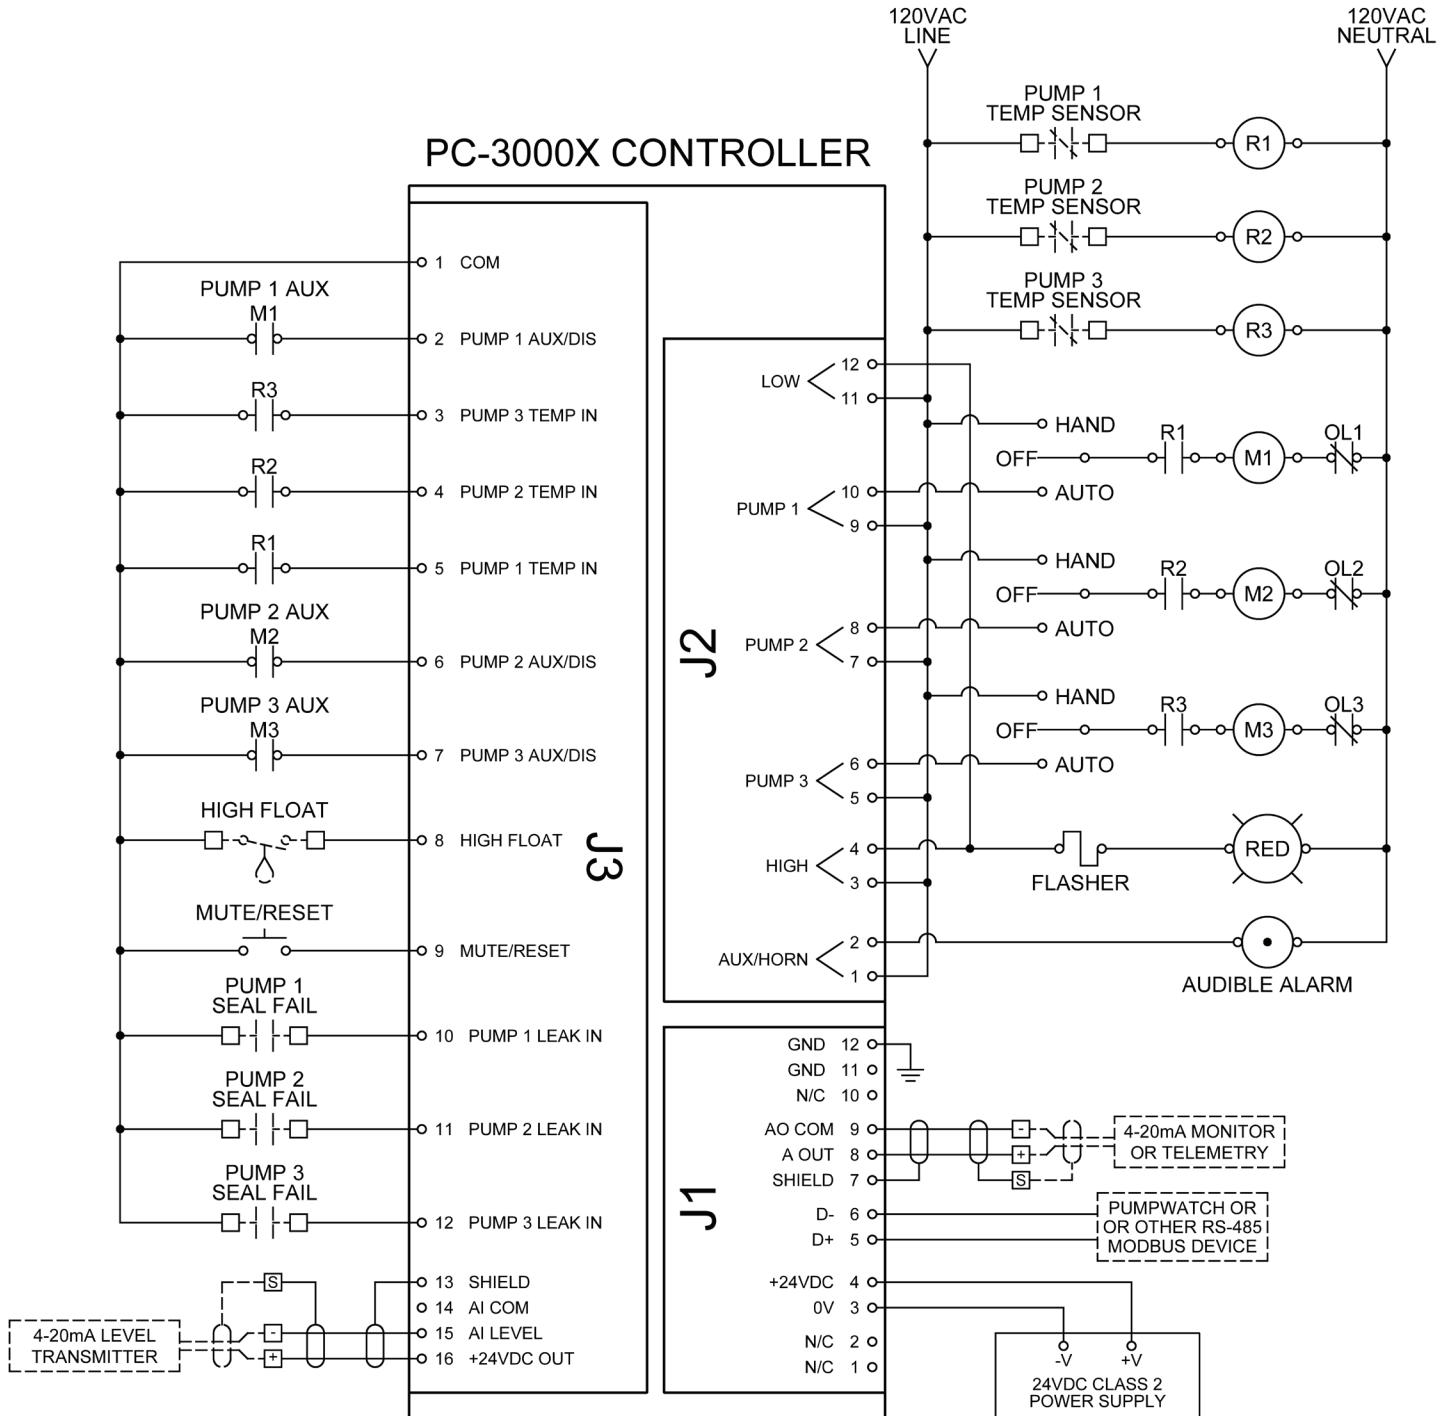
120VAC LINE

120VAC NEUTRAL

PC-3000X CONTROLLER

PUMP 1 TEMP SENSOR

R1

PUMP 2 TEMP SENSOR

R2

PUMP 3 TEMP SENSOR

R3

1 COM

PUMP 1 AUX

M1

2 PUMP 1 AUX/DIS

R3

3 PUMP 3 TEMP IN

R2

4 PUMP 2 TEMP IN

R1

5 PUMP 1 TEMP IN

PUMP 2 AUX

M2

6 PUMP 2 AUX/DIS

PUMP 3 AUX

M3

7 PUMP 3 AUX/DIS

HIGH FLOAT

8 HIGH FLOAT

MUTE/RESET

9 MUTE/RESET

PUMP 1 SEAL FAIL

10 PUMP 1 LEAK IN

PUMP 2 SEAL FAIL

11 PUMP 2 LEAK IN

PUMP 3 SEAL FAIL

12 PUMP 3 LEAK IN

S

13 SHIELD

14 AI COM

4-20mA LEVEL TRANSMITTER

-

15 AI LEVEL

+

16 +24VDC OUT

J3

J2

LOW 12 11

HAND

OFF R1 M1 OL1

PUMP 1 10 9

AUTO

HAND

OFF R2 M2 OL2

PUMP 2 8 7

AUTO

HAND

OFF R3 M3 OL3

PUMP 3 6 5

AUTO

HIGH 4 3

FLASHER

RED

AUX/HORN 2 1

AUDIBLE ALARM

J1

GND 12

GND 11

N/C 10

AO COM 9

A OUT 8

SHIELD 7

-

+

S

4-20mA MONITOR OR TELEMETRY

D- 6

D+ 5

PUMPWATCH OR OR OTHER RS-485 MODBUS DEVICE

+24VDC 4

0V 3

N/C 2

N/C 1

-V +V

24VDC CLASS 2 POWER SUPPLY